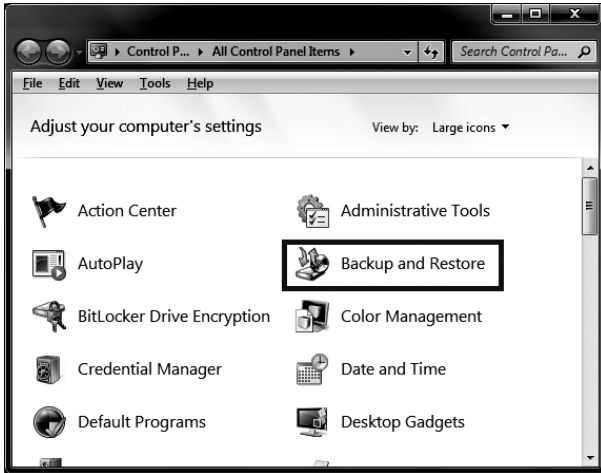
Control P... ▸ All Control Panel Items ▸

Search Control Pa...

File Edit View Tools Help

Adjust your computer's settings

View by: Large icons ▾

Action Center

Administrative Tools

AutoPlay

Backup and Restore

BitLocker Drive Encryption

Color Management

Credential Manager

Date and Time

Default Programs

Desktop Gadgets